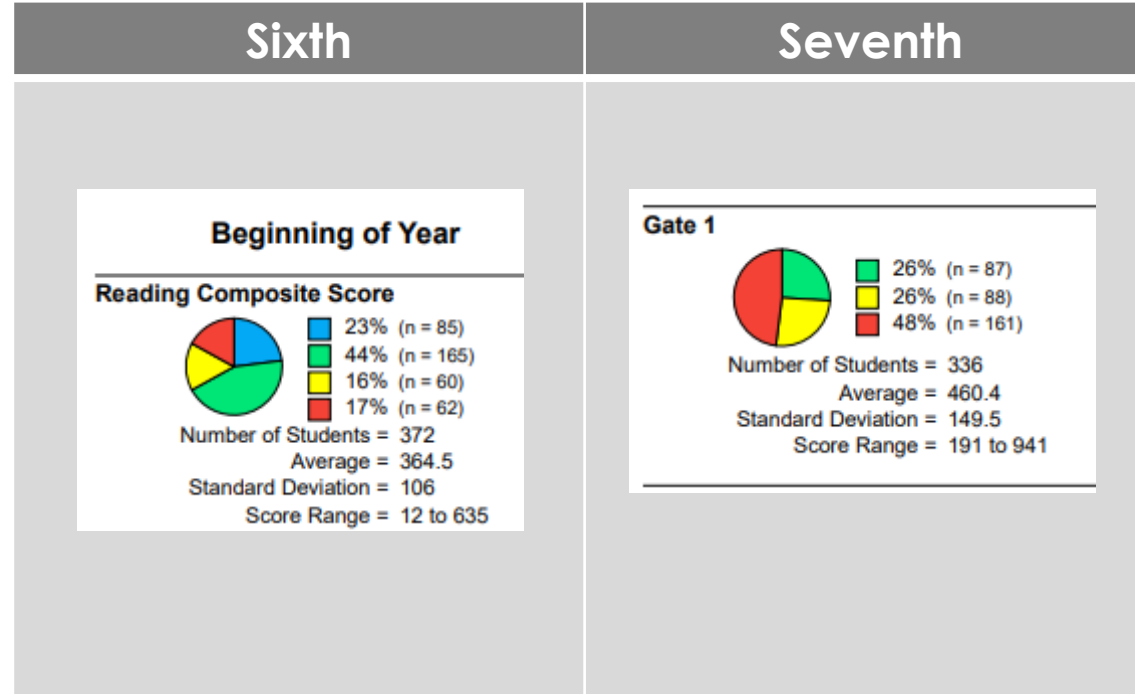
| Sixth | Seventh |
|---|---|
| Beginning of Year<br><br>Reading Composite Score<br>23% (n = 85)<br>44% (n = 165)<br>16% (n = 60)<br>17% (n = 62)<br>Number of Students = 372<br>Average = 364.5<br>Standard Deviation = 106<br>Score Range = 12 to 635 | Gate 1<br>26% (n = 87)<br>26% (n = 88)<br>48% (n = 161)<br>Number of Students = 336<br>Average = 460.4<br>Standard Deviation = 149.5<br>Score Range = 191 to 941 |